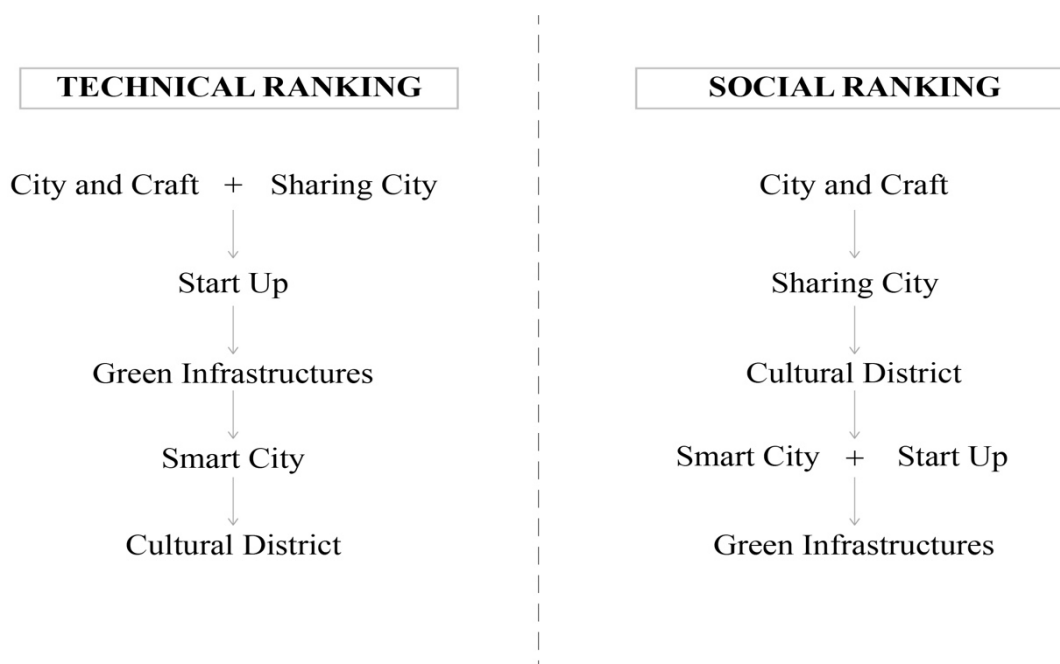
TECHNICAL RANKING

City and Craft + Sharing City

Start Up

Green Infrastructures

Smart City

Cultural District

SOCIAL RANKING

City and Craft

Sharing City

Cultural District

Smart City + Start Up

Green Infrastructures